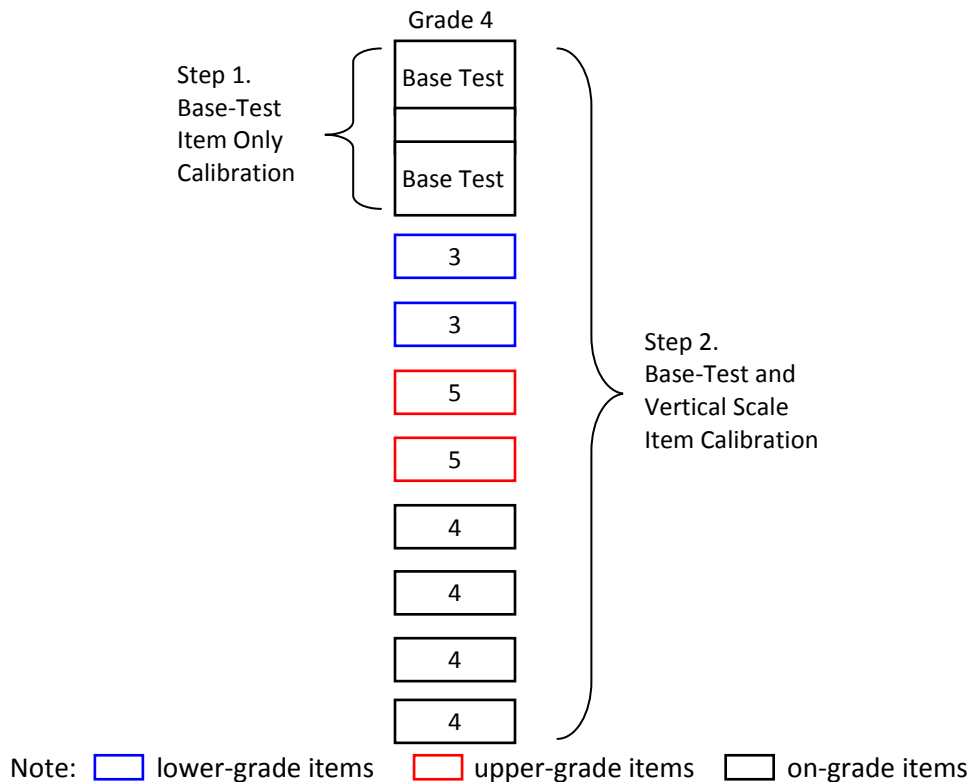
Grade 4

Step 1.
Base-Test
Item Only
Calibration

Base Test

Base Test

3

3

5

5

4

4

4

4

Step 2.
Base-Test and
Vertical Scale
Item Calibration

Note: lower-grade items upper-grade items on-grade items